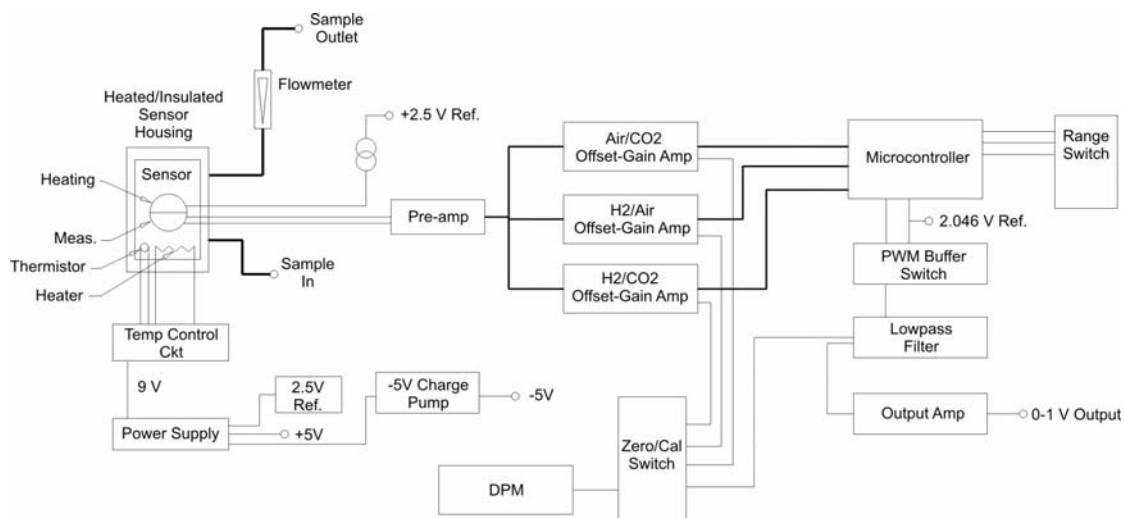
Sample Outlet

Flowmeter

Heated/Insulated Sensor Housing

+2.5 V Ref.

Sensor

Heating

Meas.

Thermistor

Heater

Sample In

Pre-amp

Air/CO2 Offset-Gain Amp

H2/Air Offset-Gain Amp

H2/CO2 Offset-Gain Amp

Microcontroller

Range Switch

2.046 V Ref.

PWM Buffer Switch

Lowpass Filter

Output Amp

0-1 V Output

Temp Control Ckt

9 V

2.5V Ref.

-5V Charge Pump

-5V

Power Supply

+5V

Zero/Cal Switch

DPM